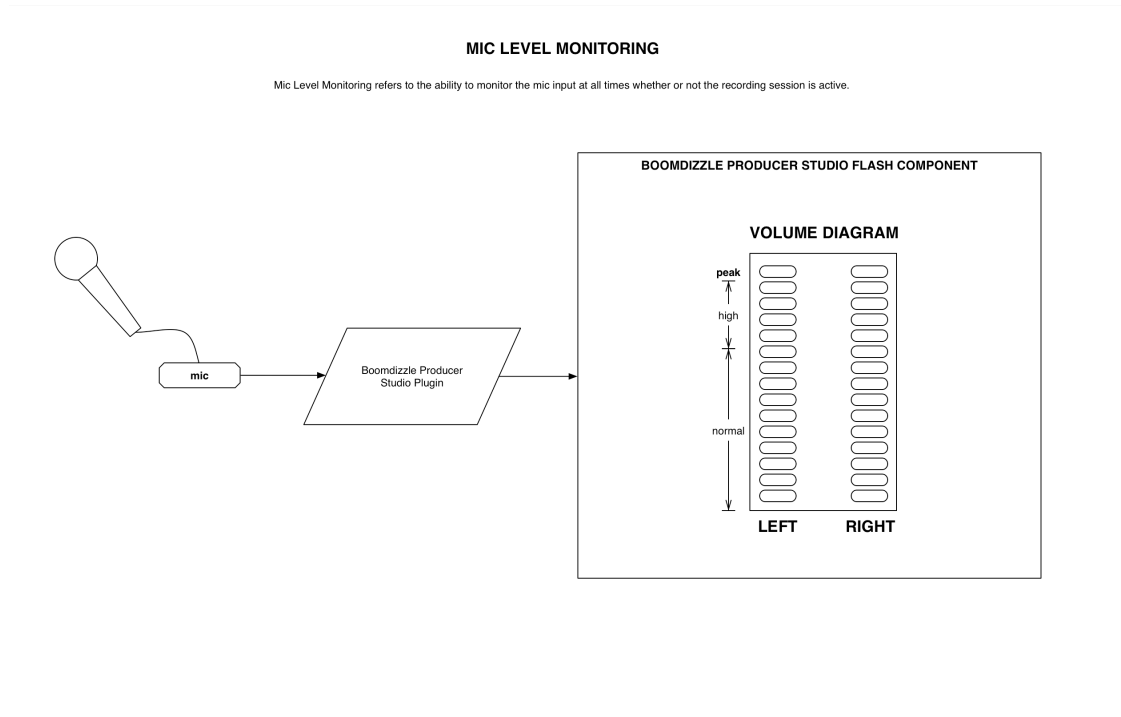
MIC LEVEL MONITORING

Mic Level Monitoring refers to the ability to monitor the mic input at all times whether or not the recording session is active.

mic

Boomdizzle Producer Studio Plugin

BOOMDIZZLE PRODUCER STUDIO FLASH COMPONENT

VOLUME DIAGRAM

peak

high

normal

LEFT

RIGHT